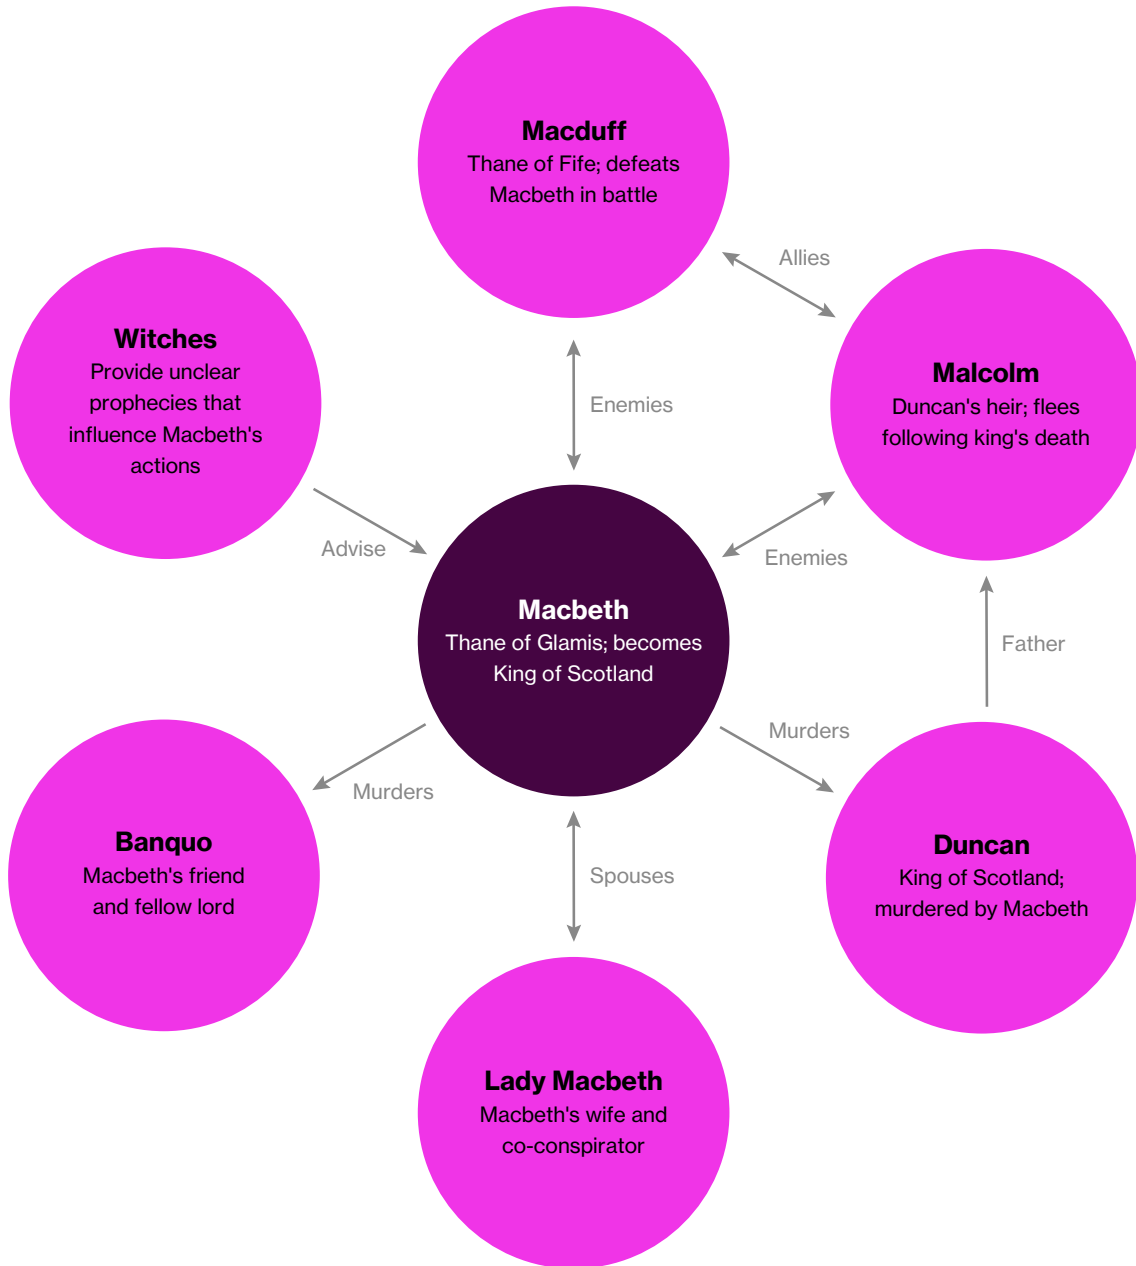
Macduff
Thane of Fife; defeats Macbeth in battle

Allies

Witches
Provide unclear prophecies that influence Macbeth's actions

Enemies

Malcolm
Duncan's heir; flees following king's death

Advise

Enemies

Macbeth
Thane of Glamis; becomes King of Scotland

Father

Murders

Murders

Banquo
Macbeth's friend and fellow lord

Spouses

Duncan
King of Scotland; murdered by Macbeth

Lady Macbeth
Macbeth's wife and co-conspirator